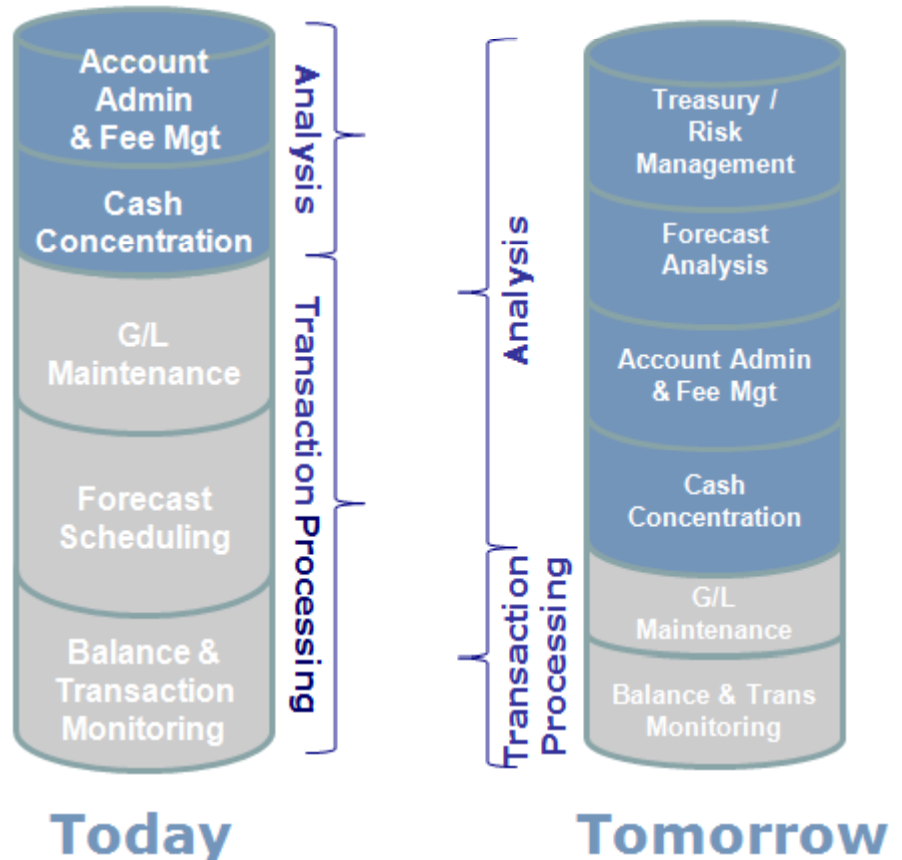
Account Admin & Fee Mgt

Cash Concentration

G/L Maintenance

Forecast Scheduling

Balance & Transaction Monitoring

Analysis

Transaction Processing

Today

Analysis

Transaction Processing

Treasury / Risk Management

Forecast Analysis

Account Admin & Fee Mgt

Cash Concentration

G/L Maintenance

Balance & Trans Monitoring

Tomorrow